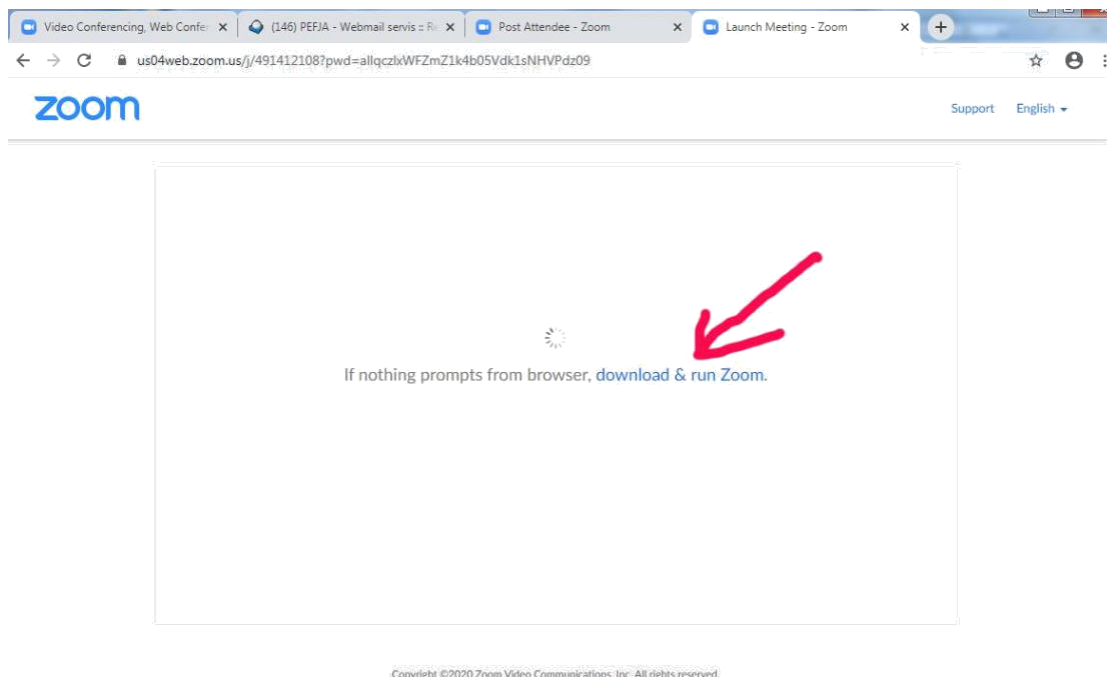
Video Conferencing, Web Confe
(146) PEFJA - Webmail servis :: R
Post Attendee - Zoom
Launch Meeting - Zoom

us04web.zoom.us/j/491412108?pwd=allqczlxWFZmZ1k4b05Vdk1sNHVPdz09

zoom

Support English

If nothing prompts from browser, download & run Zoom.

Copyright ©2020 Zoom Video Communications, Inc. All rights reserved.